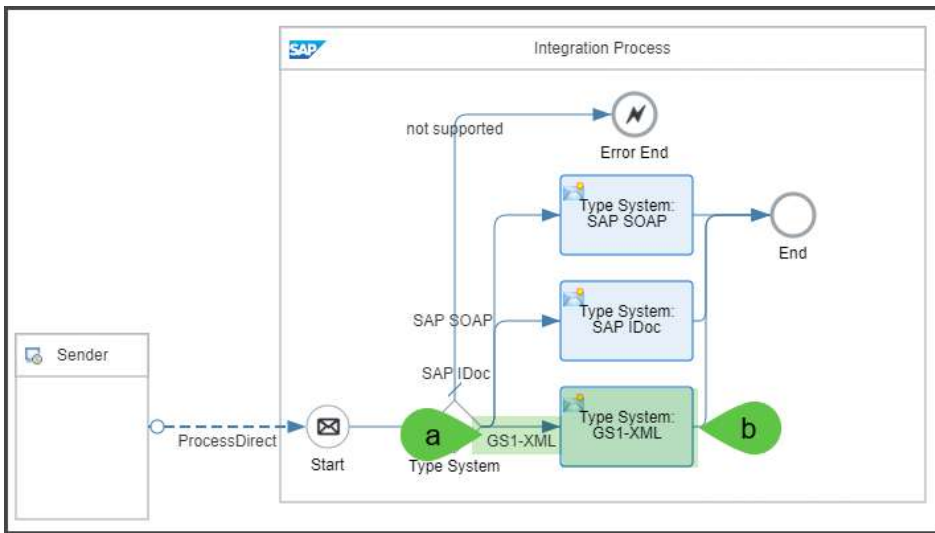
SAP

Integration Process

not supported

Error End

Type System: SAP SOAP

End

Type System: SAP IDoc

SAP SOAP

Sender

SAP IDoc

Type System: GS1-XML

a

b

GS1-XML

ProcessDirect

Start

Type System